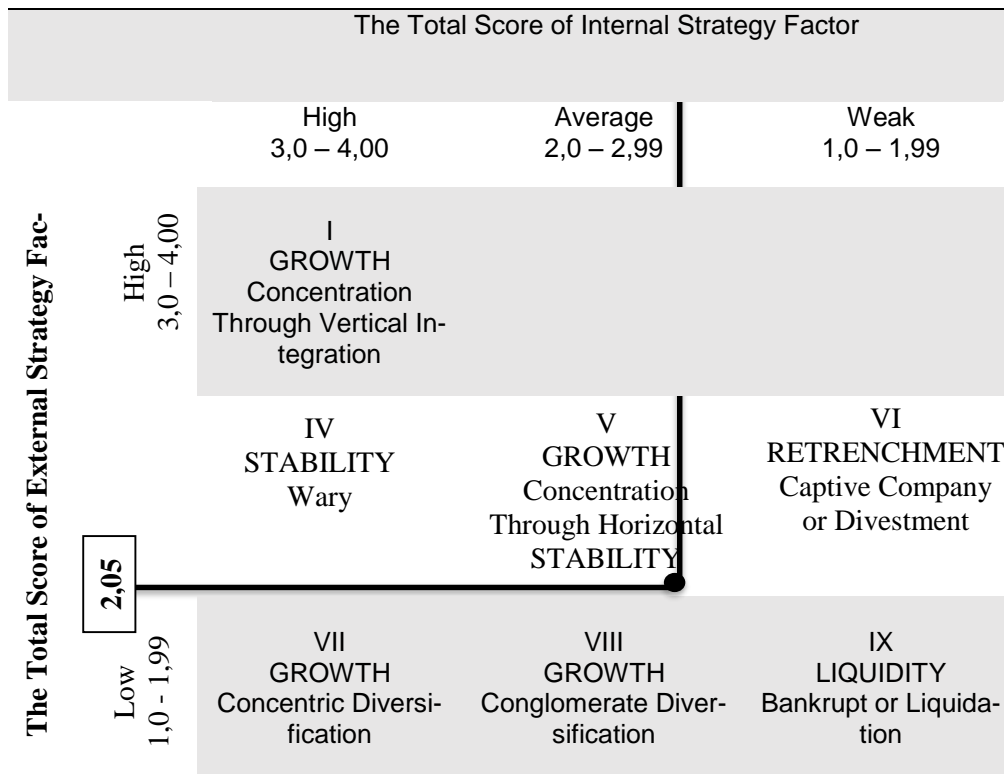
The Total Score of Internal Strategy Factor

| | High 3,0 – 4,00 | Average 2,0 – 2,99 | Weak 1,0 – 1,99 |
|---|---|---|---|
| High 3,0 – 4,00 | I GROWTH Concentration Through Vertical Integration | | |
| 2,05 | IV STABILITY Wary | V GROWTH Concentration Through Horizontal STABILITY | VI RETRENCHMENT Captive Company or Divestment |
| Low 1,0 - 1,99 | VII GROWTH Concentric Diversification | VIII GROWTH Conglomerate Diversification | IX LIQUIDITY Bankrupt or Liquidation |

The Total Score of External Strategy Fac-